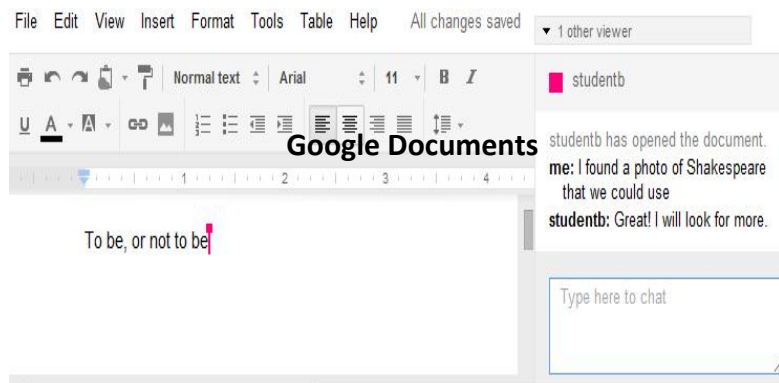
File Edit View Insert Format Tools Table Help All changes saved

▾ 1 other viewer

Normal text Arial 11 B I

U A

1 2 3 4

Google Documents

To be, or not to be

studentb

studentb has opened the document.

me: I found a photo of Shakespeare that we could use

studentb: Great! I will look for more.

Type here to chat